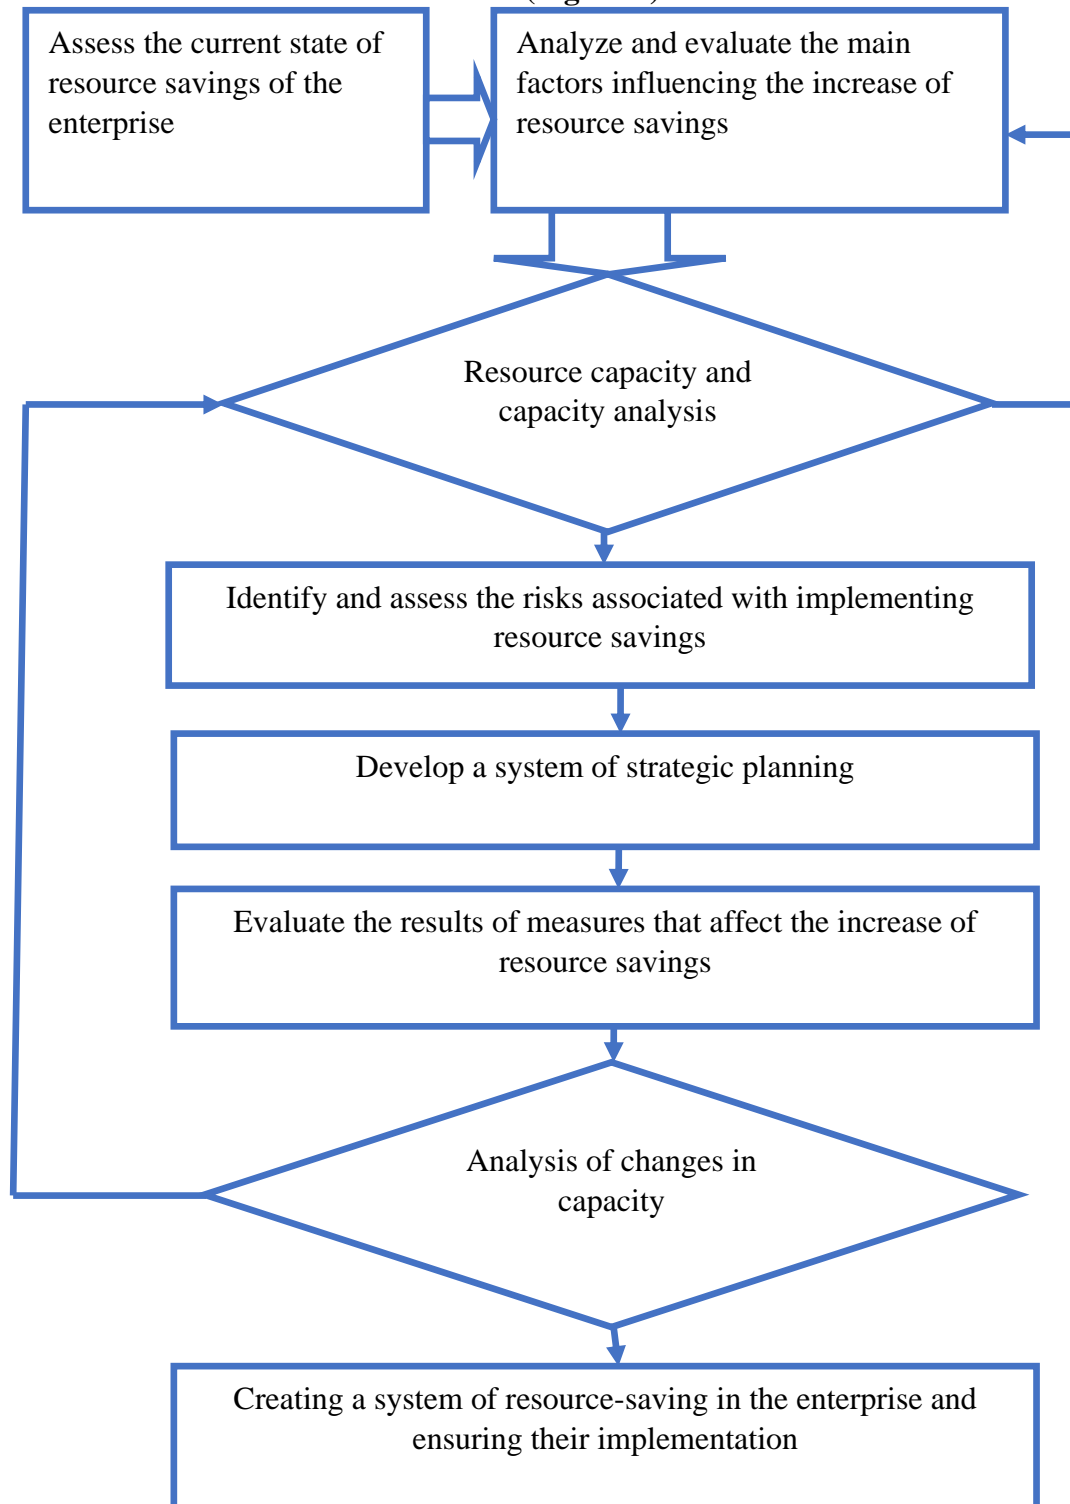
Assess the current state of resource savings of the enterprise

Analyze and evaluate the main factors influencing the increase of resource savings

Resource capacity and capacity analysis

Identify and assess the risks associated with implementing resource savings

Develop a system of strategic planning

Evaluate the results of measures that affect the increase of resource savings

Analysis of changes in capacity

Creating a system of resource-saving in the enterprise and ensuring their implementation